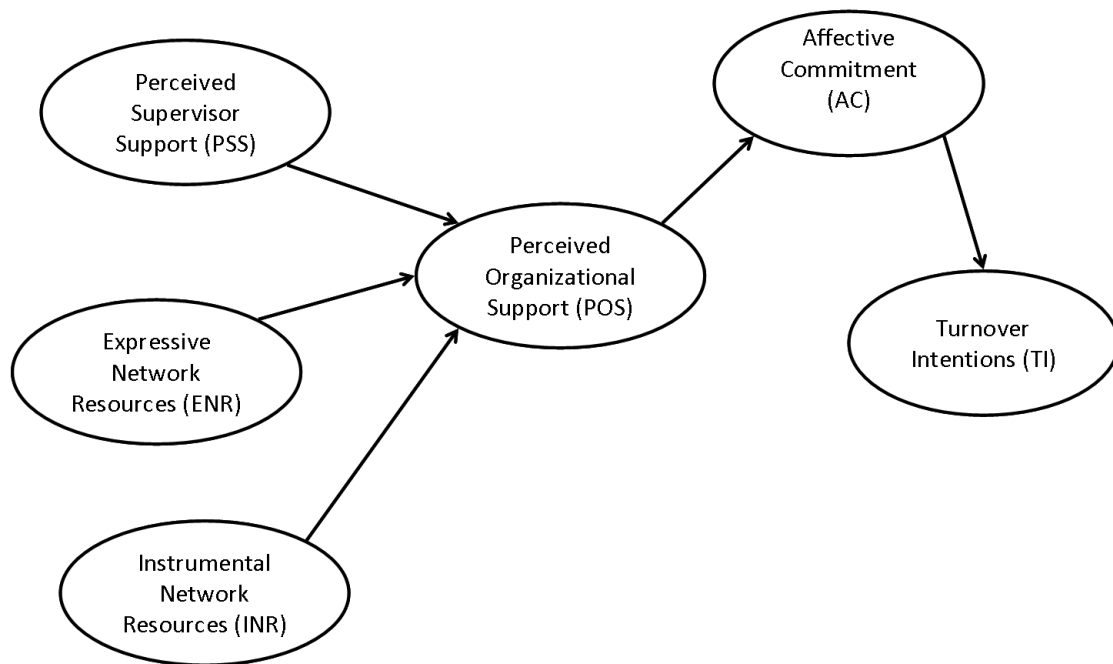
Perceived Supervisor Support (PSS)

Expressive Network Resources (ENR)

Instrumental Network Resources (INR)

Perceived Organizational Support (POS)

Affective Commitment (AC)

Turnover Intentions (TI)